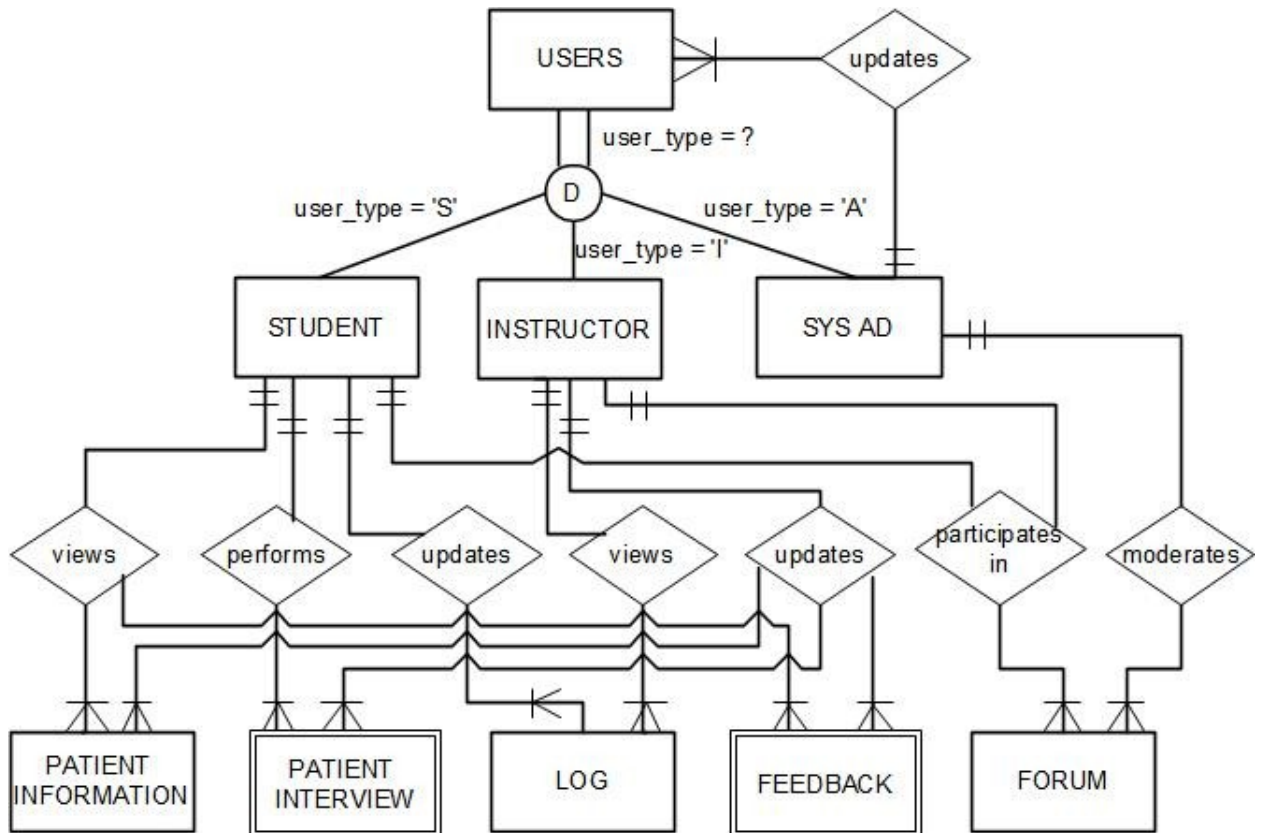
USERS

updates

user_type = ?

D

user_type = 'S'

user_type = 'A'

user_type = 'I'

STUDENT

INSTRUCTOR

SYS AD

views

performs

updates

views

updates

participates in

moderates

PATIENT INFORMATION

PATIENT INTERVIEW

LOG

FEEDBACK

FORUM